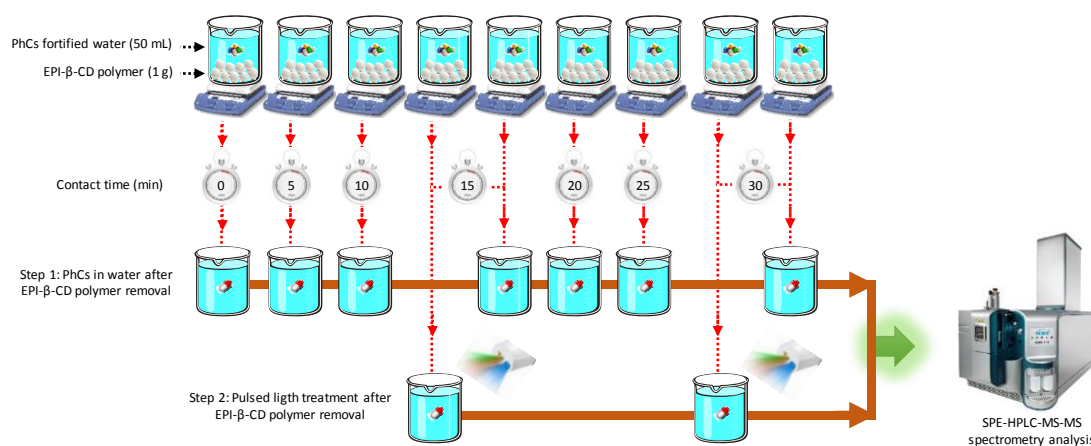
PhCs fortified water (50 mL)
EPI-β-CD polymer (1 g)

Contact time (min)
0
5
10
15
20
25
30

Step 1: PhCs in water after EPI-β-CD polymer removal

Step 2: Pulsed ligth treatment after EPI-β-CD polymer removal

SPE-HPLC-MS-MS spectrometry analysis